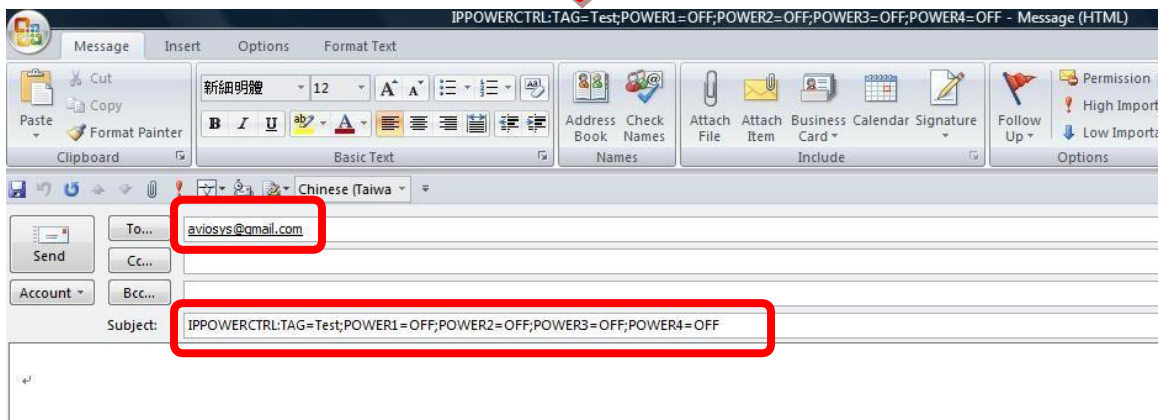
IPPOWERCTRL:TAG=Test;POWER1=OFF;POWER2=OFF;POWER3=OFF;POWER4=OFF - Message (HTML)

Message Insert Options Format Text

Paste
Cut
Copy
Format Painter
Clipboard

新細明體 12
B I U
Basic Text

Address Book
Check Names
Names

Attach File
Attach Item
Business Card
Calendar
Signature
Include

Follow Up
Permission
High Import
Low Importa
Options

Chinese (Taiwa

Send
To...
Cc...
Account
Bcc...
Subject:

aviosys@gmail.com

IPPOWERCTRL:TAG=Test;POWER1=OFF;POWER2=OFF;POWER3=OFF;POWER4=OFF